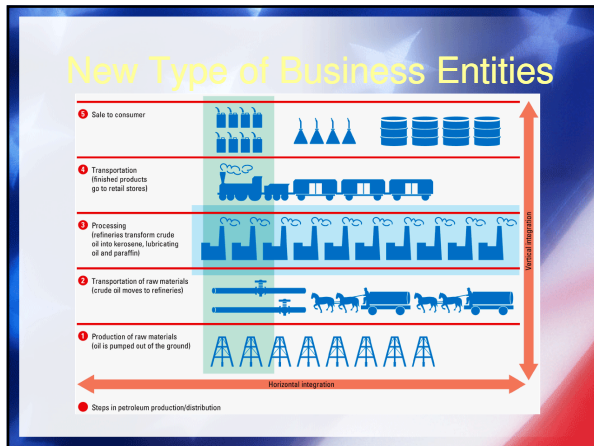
New Type of Business Entities

5 Sale to consumer

4 Transportation (finished products go to retail stores)

3 Processing (refineries transform crude oil into kerosene, lubricating oil and paraffin)

2 Transportation of raw materials (crude oil moves to refineries)

1 Production of raw materials (oil is pumped out of the ground)

Vertical integration

Horizontal integration

Steps in petroleum production/distribution